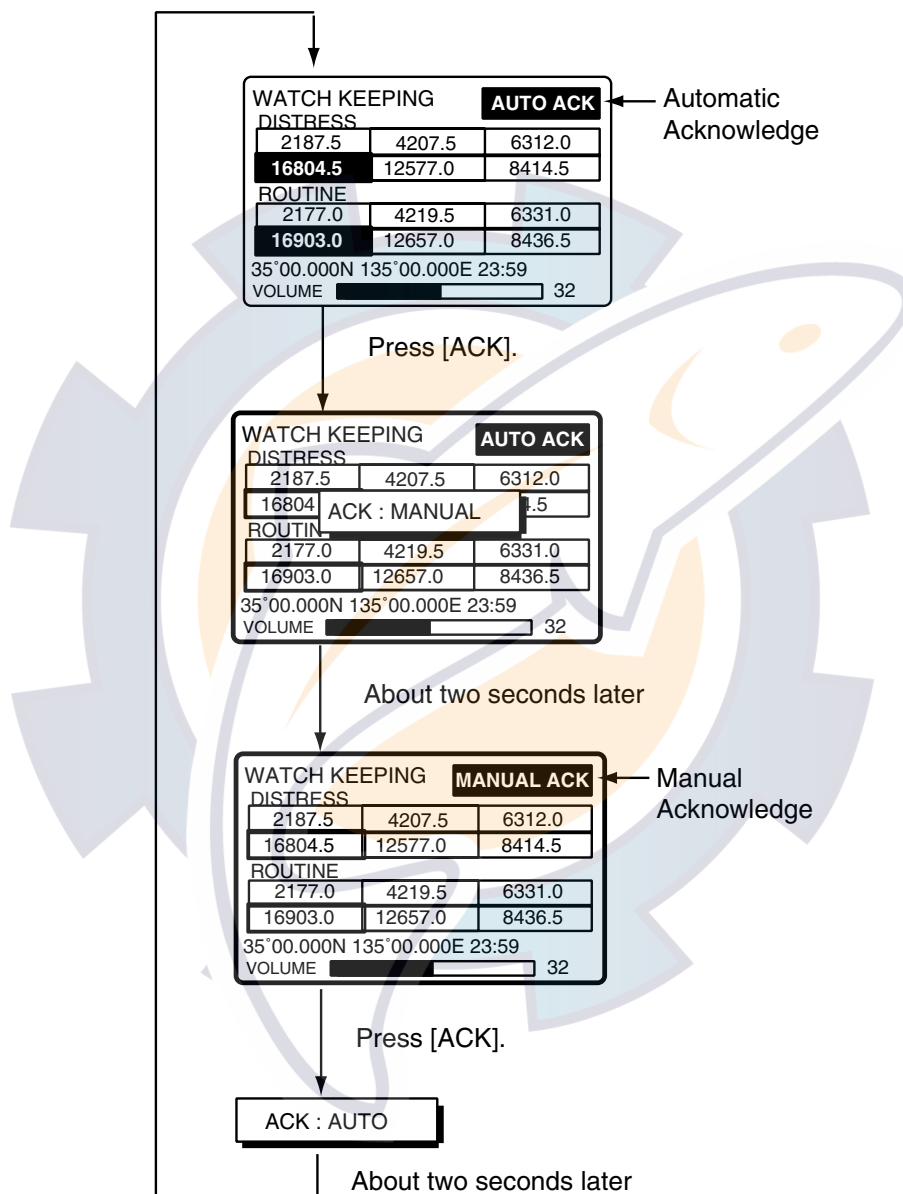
WATCH KEEPING AUTO ACK

Automatic Acknowledge

DISTRESS

| 2187.5 | 4207.5 | 6312.0 |
|---|---|---|
| 16804.5 | 12577.0 | 8414.5 |

ROUTINE

| 2177.0 | 4219.5 | 6331.0 |
|---|---|---|
| 16903.0 | 12657.0 | 8436.5 |

35˚00.000N 135˚00.000E 23:59
VOLUME 32

Press [ACK].

WATCH KEEPING AUTO ACK

DISTRESS

| 2187.5 | 4207.5 | 6312.0 |
|---|---|---|
| 16804 | ACK : MANUAL | .5 |

ROUTIN

| 2177.0 | 4219.5 | 6331.0 |
|---|---|---|
| 16903.0 | 12657.0 | 8436.5 |

35˚00.000N 135˚00.000E 23:59
VOLUME 32

About two seconds later

WATCH KEEPING MANUAL ACK

Manual Acknowledge

DISTRESS

| 2187.5 | 4207.5 | 6312.0 |
|---|---|---|
| 16804.5 | 12577.0 | 8414.5 |

ROUTINE

| 2177.0 | 4219.5 | 6331.0 |
|---|---|---|
| 16903.0 | 12657.0 | 8436.5 |

35˚00.000N 135˚00.000E 23:59
VOLUME 32

Press [ACK].

ACK : AUTO

About two seconds later